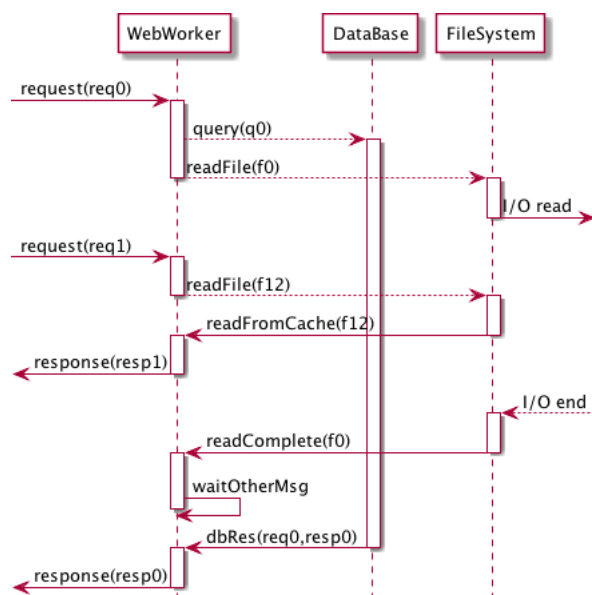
WebWorker
DataBase
FileSystem
request(req0)
query(q0)
readFile(f0)
I/O read
request(req1)
readFile(f12)
readFromCache(f12)
response(resp1)
I/O end
readComplete(f0)
waitOtherMsg
dbRes(req0,resp0)
response(resp0)